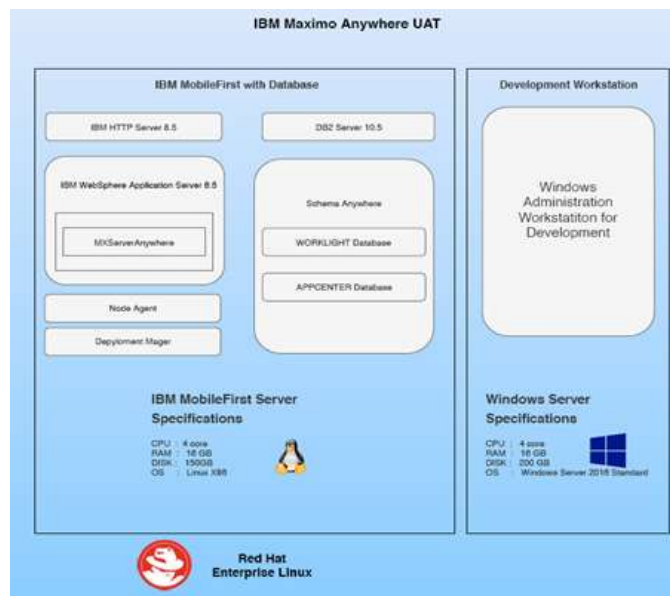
IBM Maximo Anywhere UAT

IBM MobileFirst with Database

IBM HTTP Server 8.5

DB2 Server 10.5

IBM WebSphere Application Server 8.5

MXServerAnywhere

Schema Anywhere

WORKLIGHT Database

APPCENTER Database

Node Agent

Depyloment Mager

IBM MobileFirst Server Specifications

CPU : 4 core
RAM : 16 GB
DISK : 150GB
OS : Linux X86

Development Workstation

Windows Administration Workstatiton for Development

Windows Server Specifications

CPU : 4 core
RAM : 16 GB
DISK : 200 GB
OS : Windows Server 2016 Standard

Red Hat Enterprise Linux